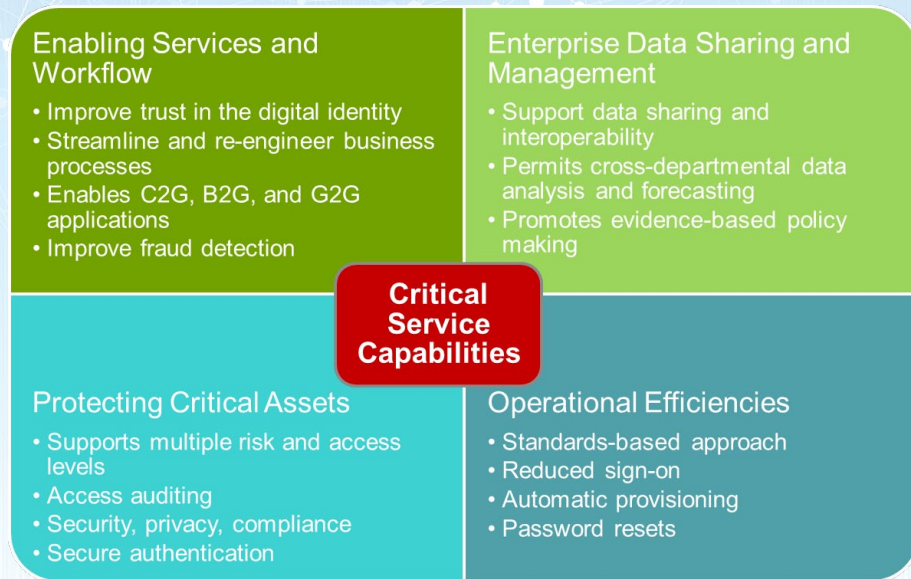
Enabling Services and Workflow

• Improve trust in the digital identity
• Streamline and re-engineer business processes
• Enables C2G, B2G, and G2G applications
• Improve fraud detection

Enterprise Data Sharing and Management

• Support data sharing and interoperability
• Permits cross-departmental data analysis and forecasting
• Promotes evidence-based policy making

Critical Service Capabilities

Protecting Critical Assets

• Supports multiple risk and access levels
• Access auditing
• Security, privacy, compliance
• Secure authentication

Operational Efficiencies

• Standards-based approach
• Reduced sign-on
• Automatic provisioning
• Password resets